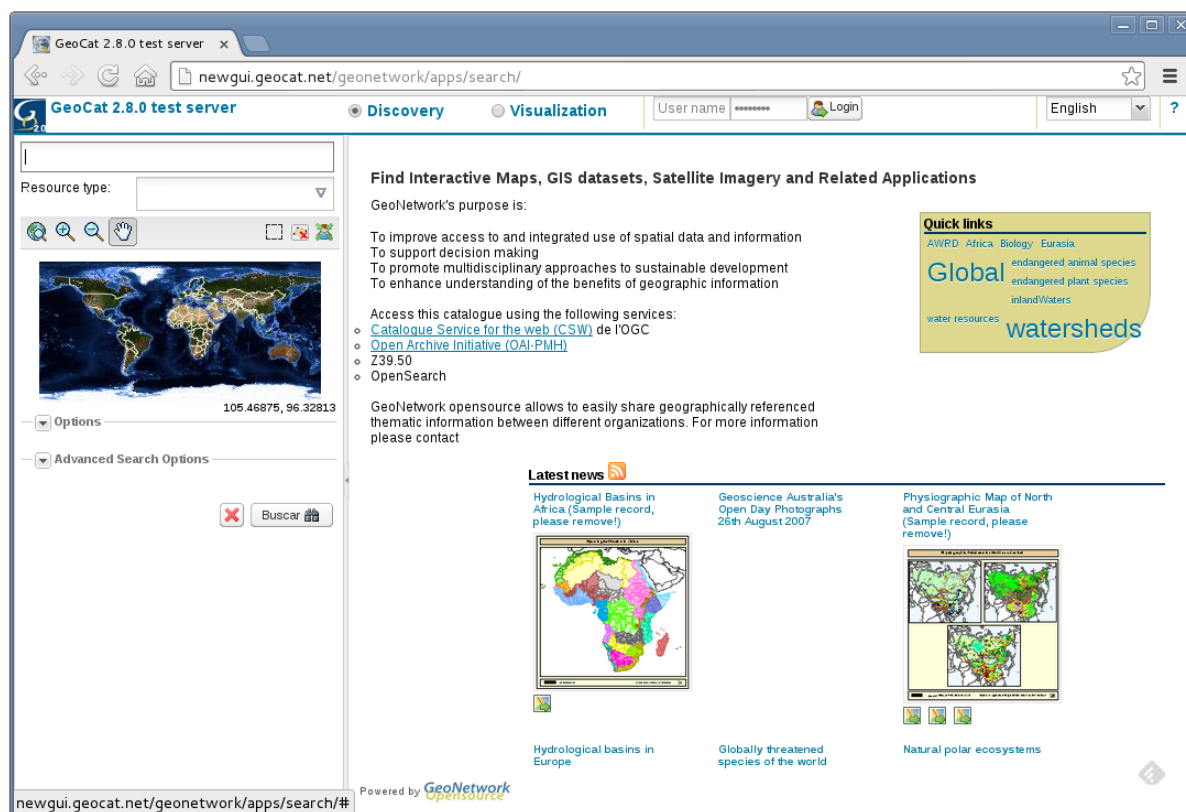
GeoCat 2.8.0 test server ×

newgui.geocat.net/geonetwork/apps/search/

GeoCat 2.8.0 test server

Discovery Visualization User name •••••••• Login English ?

Resource type:

105.46875, 96.32813

Options

Advanced Search Options

Buscar

Find Interactive Maps, GIS datasets, Satellite Imagery and Related Applications

GeoNetwork's purpose is:

To improve access to and integrated use of spatial data and information
To support decision making
To promote multidisciplinary approaches to sustainable development
To enhance understanding of the benefits of geographic information

Access this catalogue using the following services:
- Catalogue Service for the web (CSW) de l'OGC
- Open Archive Initiative (OAI-PMH)
- Z39.50
- OpenSearch

GeoNetwork opensource allows to easily share geographically referenced thematic information between different organizations. For more information please contact

Quick links
AWRD Africa Biology Eurasia
Global endangered animal species endangered plant species inlandWaters
water resources watersheds

Latest news

Hydrological Basins in Africa (Sample record, please remove!)

Geoscience Australia's Open Day Photographs 26th August 2007

Physiographic Map of North and Central Eurasia (Sample record, please remove!)

Hydrological basins in Europe

Globally threatened species of the world

Natural polar ecosystems

newgui.geocat.net/geonetwork/apps/search/#

Powered by GeoNetwork opensource